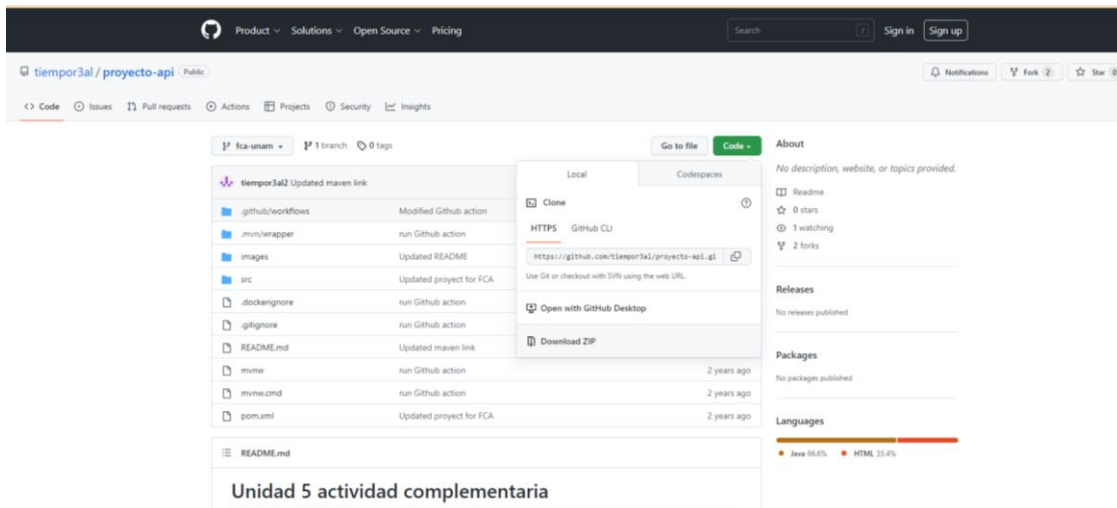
Product ⌄ Solutions ⌄ Open Source ⌄ Pricing

Search

Sign in Sign up

tiempor3al / proyecto-api Public

Notifications Fork 2 Star 0

Code Issues Pull requests Actions Projects Security Insights

fca-unam 1 branch 0 tags

Go to file Code

tiempor3al2 Updated maven link

| | | |
|---|---|---|
| .github/workflows | Modified Github action | |
| .mvn/wrapper | run Github action | |
| images | Updated README | |
| src | Updated proyect for FCA | |
| .dockerignore | run Github action | |
| .gitignore | run Github action | |
| README.md | Updated maven link | |
| mvnw | run Github action | 2 years ago |
| mvnw.cmd | run Github action | 2 years ago |
| pom.xml | Updated proyect for FCA | 2 years ago |

Local Codespaces

Clone

HTTPS GitHub CLI

https://github.com/tiempor3al/proyecto-api.gi

Use Git or checkout with SVN using the web URL.

Open with GitHub Desktop

Download ZIP

About

No description, website, or topics provided.

Readme

0 stars

1 watching

2 forks

Releases

No releases published

Packages

No packages published

Languages

Java 66.6% HTML 33.4%

README.md

Unidad 5 actividad complementaria